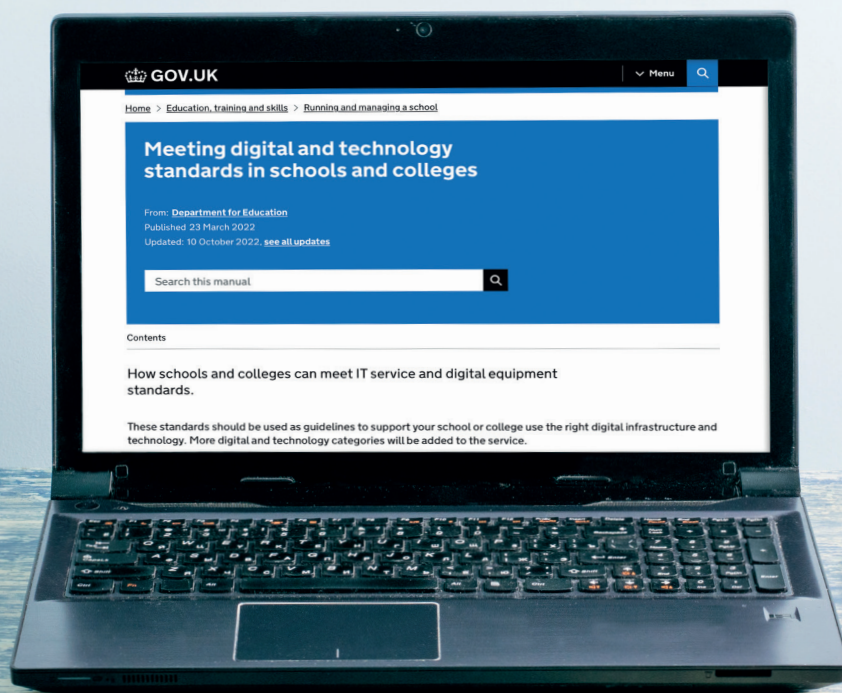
GOV.UK

Menu

Home > Education, training and skills > Running and managing a school

Meeting digital and technology standards in schools and colleges

From: Department for Education
Published 23 March 2022
Updated: 10 October 2022, see all updates

Search this manual

Contents

How schools and colleges can meet IT service and digital equipment standards.

These standards should be used as guidelines to support your school or college use the right digital infrastructure and technology. More digital and technology categories will be added to the service.